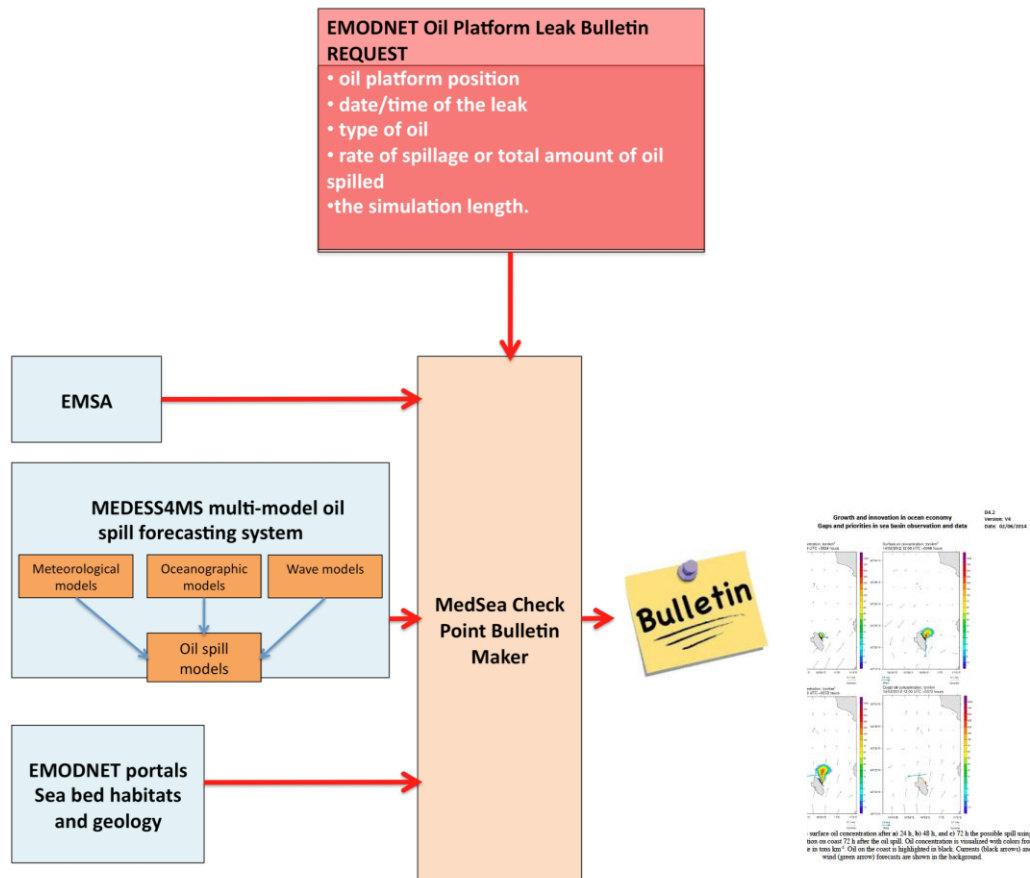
EMODNET Oil Platform Leak Bulletin REQUEST

• oil platform position
• date/time of the leak
• type of oil
• rate of spillage or total amount of oil spilled
•the simulation length.

EMSA

MEDESS4MS multi-model oil spill forecasting system

Meteorological models

Oceanographic models

Wave models

Oil spill models

EMODNET portals Sea bed habitats and geology

MedSea Check Point Bulletin Maker

Bulletin

Growth and innovation in ocean economy
Gaps and priorities in sea basin observation and data

D4.2
Version: V4
Date: 02/06/2014

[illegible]

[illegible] surface oil concentration after a) 24 h, b) 48 h, and c) 72 h the possible spill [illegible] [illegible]tion on coast 72 h after the oil spill. Oil concentration is visualized with colors fro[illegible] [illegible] in tons km². Oil on the coast is highlighted in black. Currents (black arrows) an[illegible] wind (green arrow) forecasts are shown in the background.